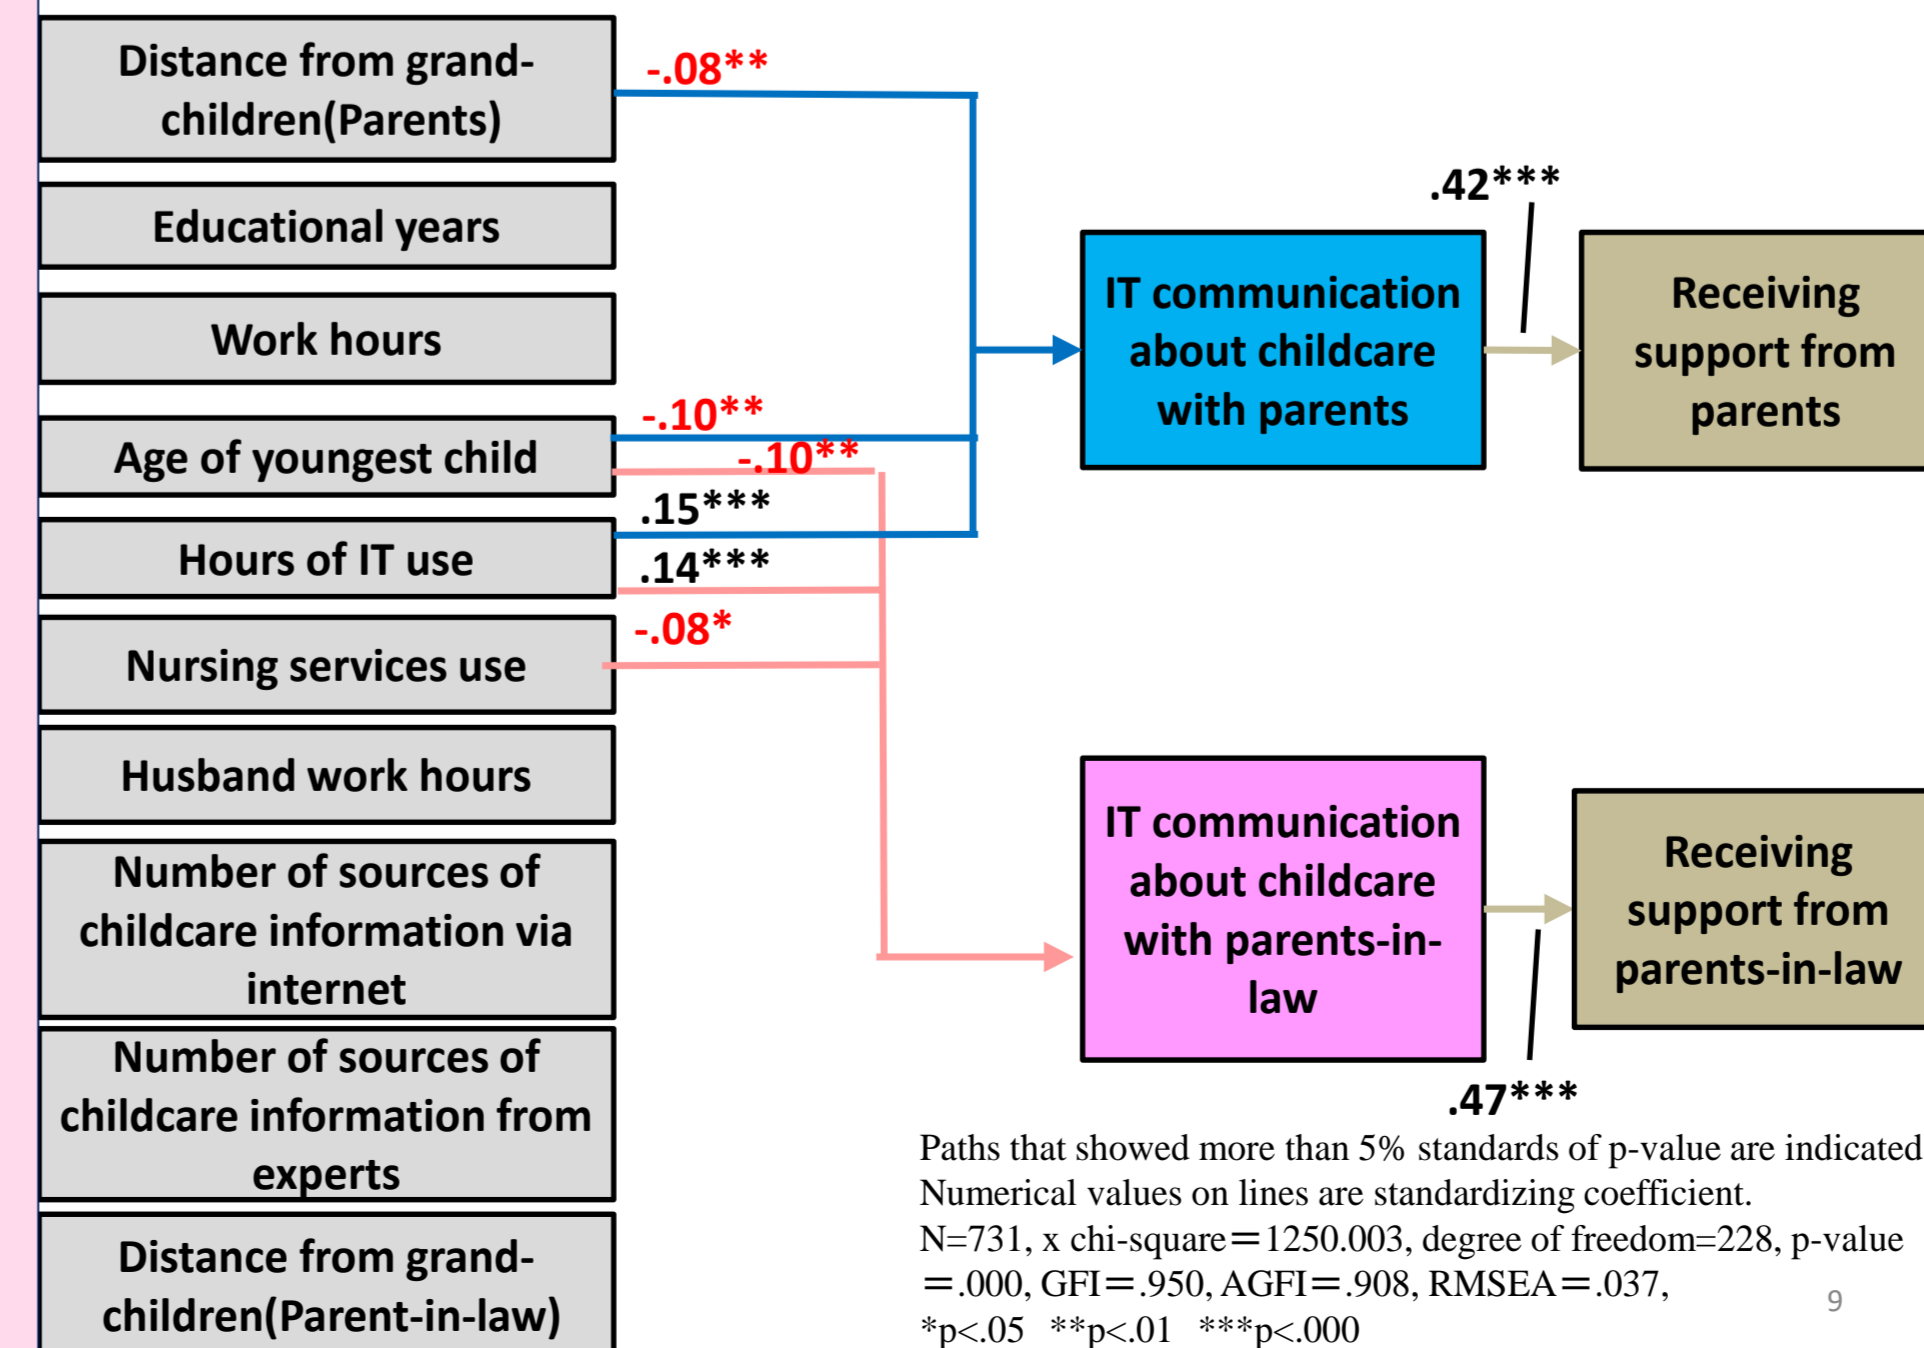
Distance from grandchildren(Parents)

Educational years

Work hours

Age of youngest child

Hours of IT use

Nursing services use

Husband work hours

Number of sources of childcare information via internet

Number of sources of childcare information from experts

Distance from grandchildren(Parent-in-law)

-.08**

-.10**

-.10**

.15***

.14***

-.08*

.42***

IT communication about childcare with parents

Receiving support from parents

IT communication about childcare with parents-in-law

Receiving support from parents-in-law

.47***

Paths that showed more than 5% standards of p-value are indicated
Numerical values on lines are standardizing coefficient.
N=731, x chi-square＝1250.003, degree of freedom=228, p-value ＝.000, GFI＝.950, AGFI＝.908, RMSEA＝.037,
*p<.05 **p<.01 ***p<.000

9